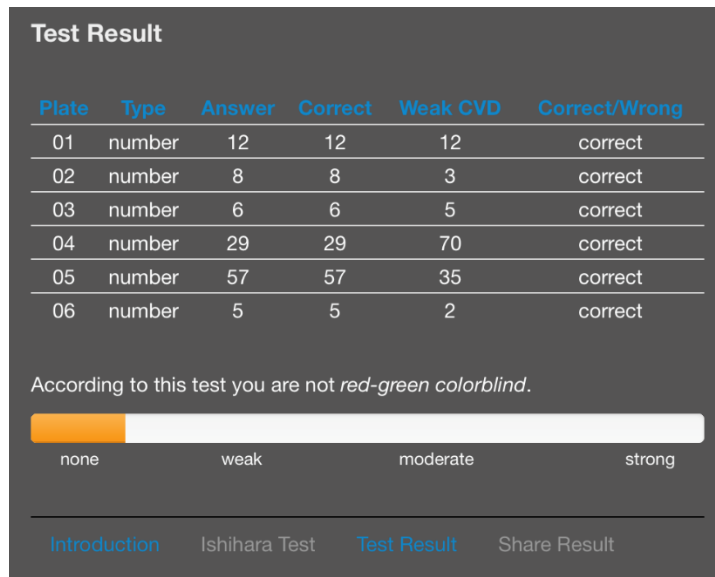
Test Result

| Plate | Type | Answer | Correct | Weak CVD | Correct/Wrong |
|---|---|---|---|---|---|
| 01 | number | 12 | 12 | 12 | correct |
| 02 | number | 8 | 8 | 3 | correct |
| 03 | number | 6 | 6 | 5 | correct |
| 04 | number | 29 | 29 | 70 | correct |
| 05 | number | 57 | 57 | 35 | correct |
| 06 | number | 5 | 5 | 2 | correct |

According to this test you are not red-green colorblind.

none weak moderate strong

Introduction Ishihara Test Test Result Share Result